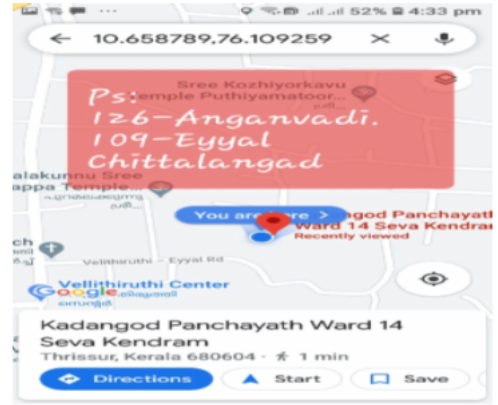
52% 4:33 pm

10.658789,76.109259

Sree Kozhiyorkavu Temple Puthiyamatoor...

Ps: 126-Anganvadi. 109-Eyyal Chittalangad

alakunnu Sree ppa Temple...

You are here >

Kadangod Panchayath Ward 14 Seva Kendram
Recently viewed

Vellithiruthi - Eyyal Rd

Vellithiruthi Center

Google

Kadangod Panchayath Ward 14 Seva Kendram

Thrissur, Kerala 680604 · 1 min

Directions

Start

Save